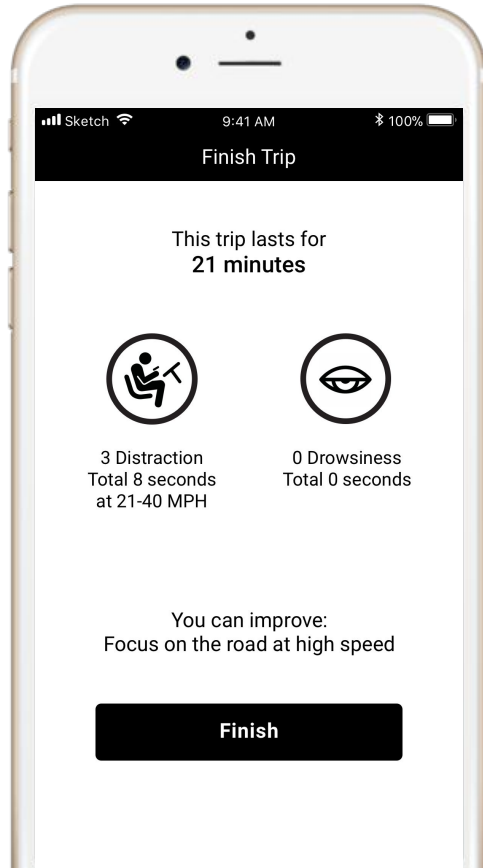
Sketch 9:41 AM 100%

Finish Trip

This trip lasts for
**21 minutes**

3 Distraction
Total 8 seconds
at 21-40 MPH

0 Drowsiness
Total 0 seconds

You can improve:
Focus on the road at high speed

Finish